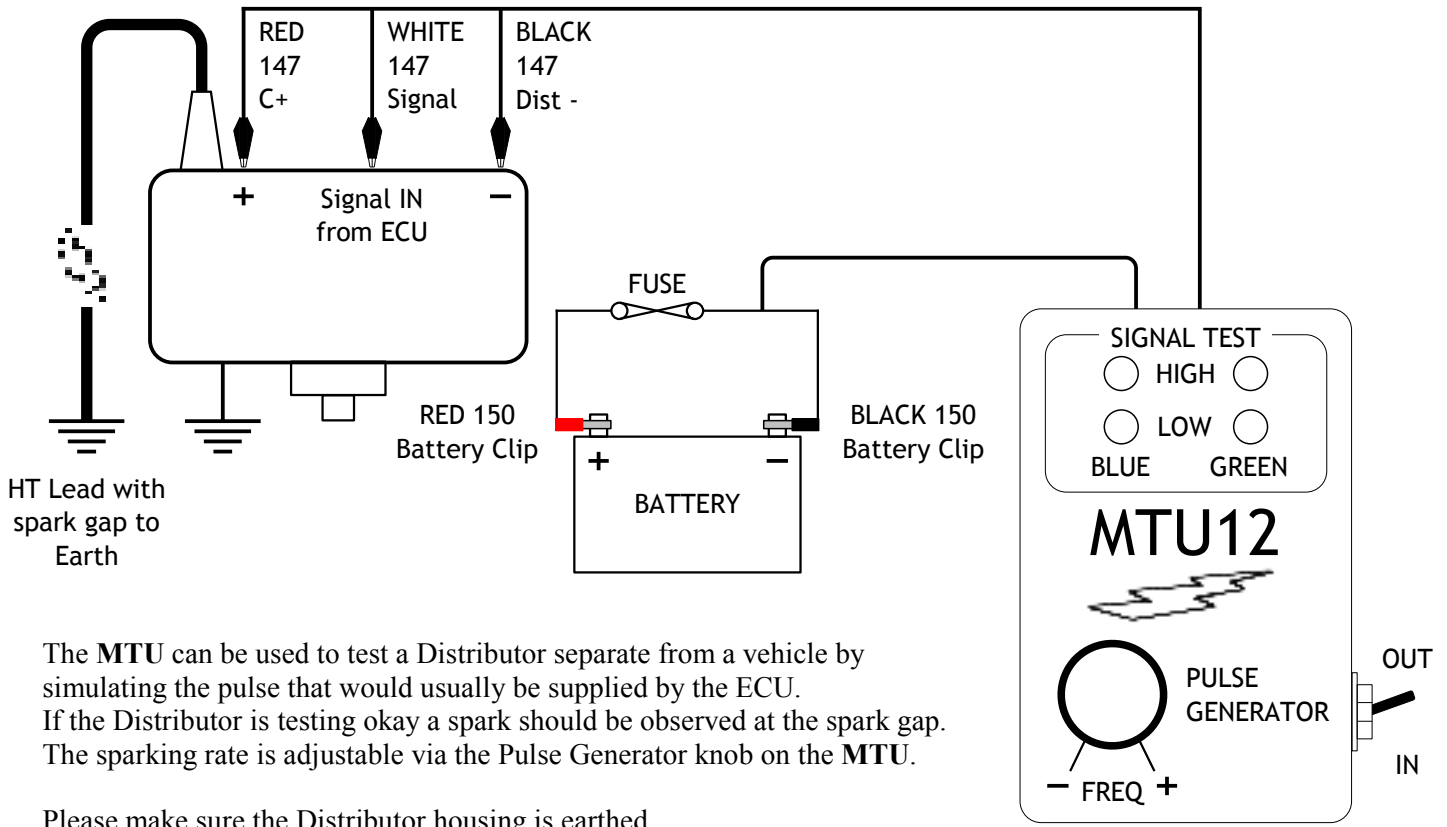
RED
147
C+

WHITE
147
Signal

BLACK
147
Dist -

+ Signal IN from ECU −

FUSE

RED 150
Battery Clip

BLACK 150
Battery Clip

+ −
BATTERY

HT Lead with spark gap to Earth

SIGNAL TEST
HIGH
LOW
BLUE GREEN

MTU12

PULSE GENERATOR

− FREQ +

OUT

IN

The **MTU** can be used to test a Distributor separate from a vehicle by simulating the pulse that would usually be supplied by the ECU.
If the Distributor is testing okay a spark should be observed at the spark gap.
The sparking rate is adjustable via the Pulse Generator knob on the **MTU**.

Please make sure the Distributor housing is earthed